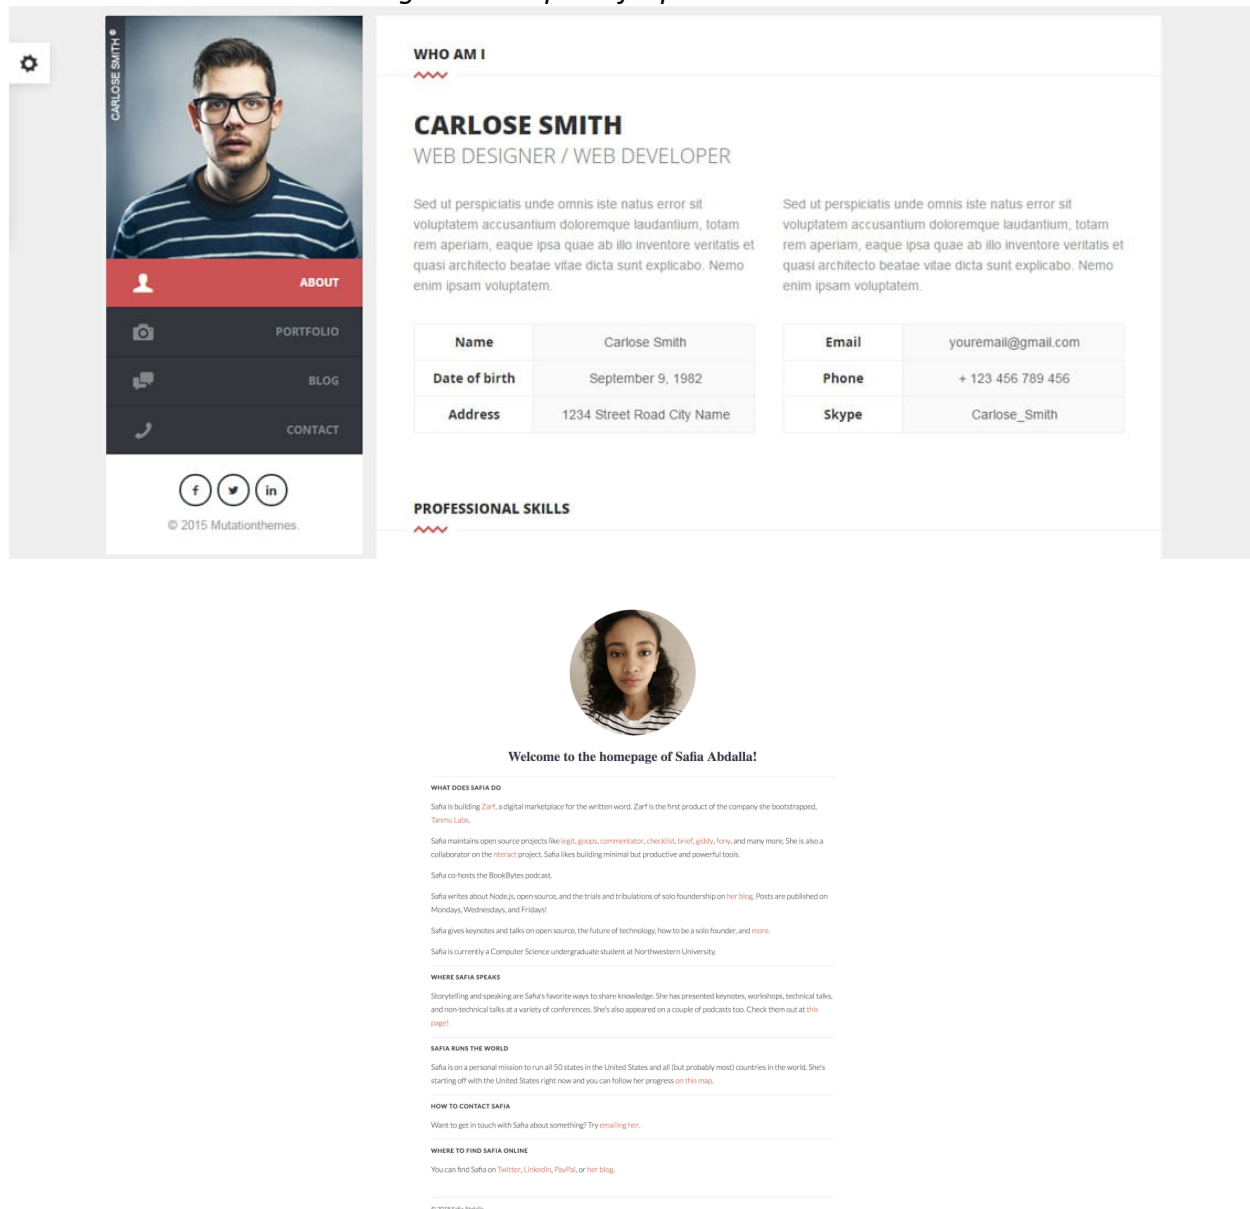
CARLOSE SMITH

ABOUT

PORTFOLIO

BLOG

CONTACT

© 2015 Mutationthemes.

WHO AM I

CARLOSE SMITH

WEB DESIGNER / WEB DEVELOPER

Sed ut perspiciatis unde omnis iste natus error sit voluptatem accusantium doloremque laudantium, totam rem aperiam, eaque ipsa quae ab illo inventore veritatis et quasi architecto beatae vitae dicta sunt explicabo. Nemo enim ipsam voluptatem.

Sed ut perspiciatis unde omnis iste natus error sit voluptatem accusantium doloremque laudantium, totam rem aperiam, eaque ipsa quae ab illo inventore veritatis et quasi architecto beatae vitae dicta sunt explicabo. Nemo enim ipsam voluptatem.

| Name | Carlose Smith |
|---|---|
| Date of birth | September 9, 1982 |
| Address | 1234 Street Road City Name |

| Email | youremail@gmail.com |
|---|---|
| Phone | + 123 456 789 456 |
| Skype | Carlose_Smith |

PROFESSIONAL SKILLS

Welcome to the homepage of Safia Abdalla!

WHAT DOES SAFIA DO

Safia is building Zarf, a digital marketplace for the written word. Zarf is the first product of the company she bootstrapped, Tanmu Labs.

Safia maintains open source projects like legit, goops, commentator, checklist, brief, giddy, fony, and many more. She is also a collaborator on the nteract project. Safia likes building minimal but productive and powerful tools.

Safia co-hosts the BookBytes podcast.

Safia writes about Node.js, open source, and the trials and tribulations of solo foundership on her blog. Posts are published on Mondays, Wednesdays, and Fridays!

Safia gives keynotes and talks on open source, the future of technology, how to be a solo founder, and more.

Safia is currently a Computer Science undergraduate student at Northwestern University.

WHERE SAFIA SPEAKS

Storytelling and speaking are Safia's favorite ways to share knowledge. She has presented keynotes, workshops, technical talks, and non-technical talks at a variety of conferences. She's also appeared on a couple of podcasts too. Check them out at this page!

SAFIA RUNS THE WORLD

Safia is on a personal mission to run all 50 states in the United States and all (but probably most) countries in the world. She's starting off with the United States right now and you can follow her progress on this map.

HOW TO CONTACT SAFIA

Want to get in touch with Safia about something? Try emailing her.

WHERE TO FIND SAFIA ONLINE

You can find Safia on Twitter, LinkedIn, PayPal, or her blog.

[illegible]